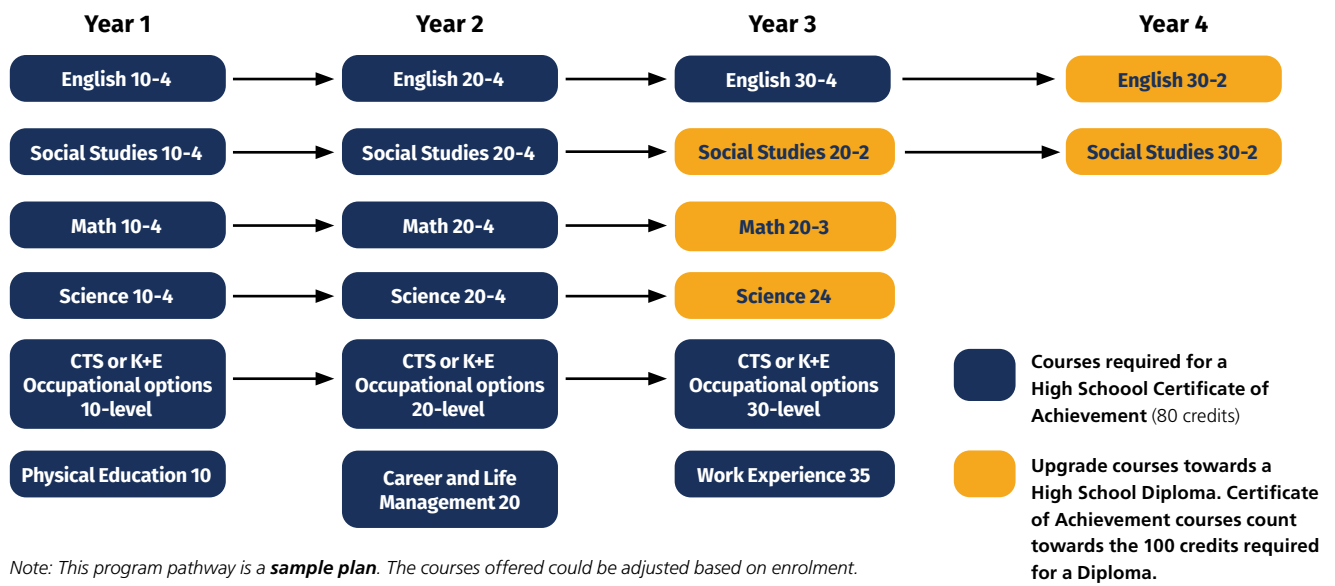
Year 1

English 10-4

Social Studies 10-4

Math 10-4

Science 10-4

CTS or K+E Occupational options 10-level

Physical Education 10

Year 2

English 20-4

Social Studies 20-4

Math 20-4

Science 20-4

CTS or K+E Occupational options 20-level

Career and Life Management 20

Year 3

English 30-4

Social Studies 20-2

Math 20-3

Science 24

CTS or K+E Occupational options 30-level

Work Experience 35

Year 4

English 30-2

Social Studies 30-2

Courses required for a High School Certificate of Achievement (80 credits)

Upgrade courses towards a High School Diploma. Certificate of Achievement courses count towards the 100 credits required for a Diploma.

Note: This program pathway is a ***sample plan***. The courses offered could be adjusted based on enrolment.